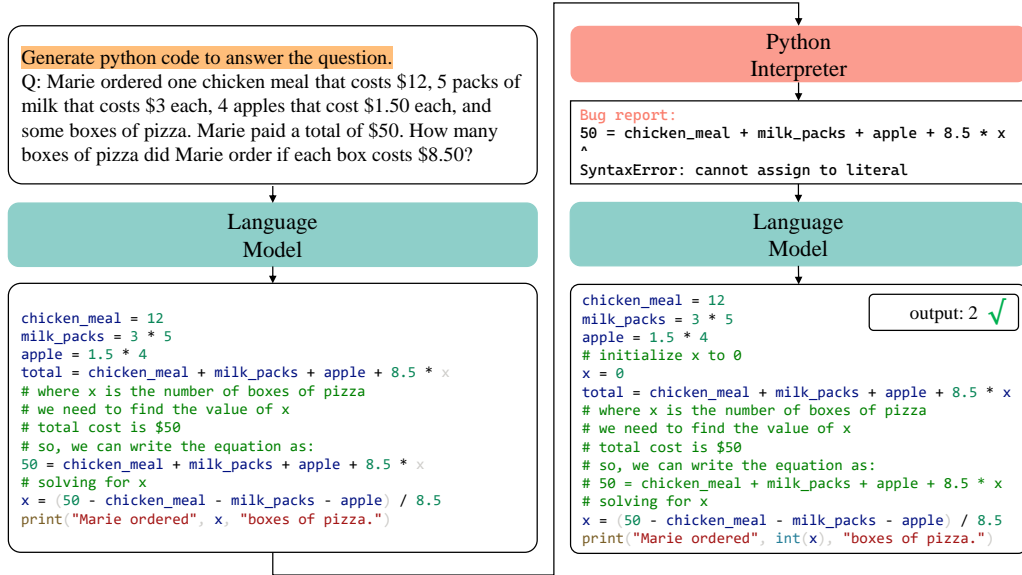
Generate python code to answer the question.
Q: Marie ordered one chicken meal that costs \$12, 5 packs of milk that costs \$3 each, 4 apples that cost \$1.50 each, and some boxes of pizza. Marie paid a total of \$50. How many boxes of pizza did Marie order if each box costs \$8.50?

Language Model

chicken_meal = 12
milk_packs = 3 * 5
apple = 1.5 * 4
total = chicken_meal + milk_packs + apple + 8.5 * x
# where x is the number of boxes of pizza
# we need to find the value of x
# total cost is \$50
# so, we can write the equation as:
50 = chicken_meal + milk_packs + apple + 8.5 * x
# solving for x
x = (50 - chicken_meal - milk_packs - apple) / 8.5
print("Marie ordered", x, "boxes of pizza.")

Python Interpreter

Bug report:
50 = chicken_meal + milk_packs + apple + 8.5 * x
^
SyntaxError: cannot assign to literal

Language Model

chicken_meal = 12
milk_packs = 3 * 5
apple = 1.5 * 4
# initialize x to 0
x = 0
total = chicken_meal + milk_packs + apple + 8.5 * x
# where x is the number of boxes of pizza
# we need to find the value of x
# total cost is \$50
# so, we can write the equation as:
# 50 = chicken_meal + milk_packs + apple + 8.5 * x
# solving for x
x = (50 - chicken_meal - milk_packs - apple) / 8.5
print("Marie ordered", int(x), "boxes of pizza.")

output: 2 √